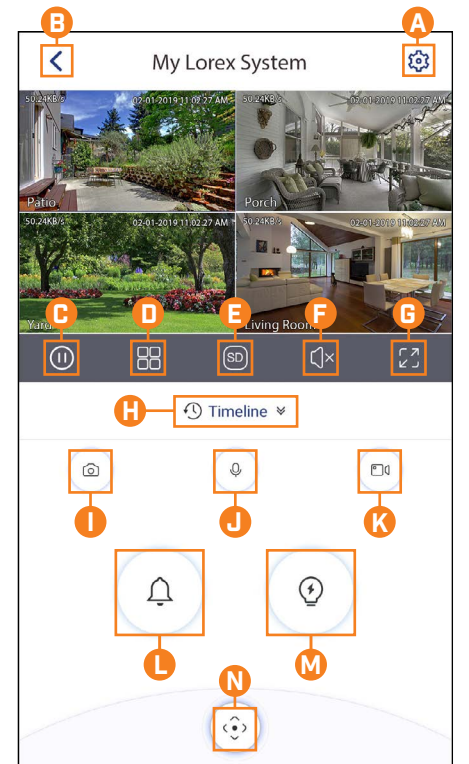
B A
My Lorex System

50.24KB/s 02-01-2019 11:02:27 AM
Patio
50.24KB/s 02-01-2019 11:02:27 AM
Porch
50.24KB/s 02-01-2019 11:02:27 AM
Yard
50.24KB/s 02-01-2019 11:02:27 AM
Living Room

C D E F G
SD

H
Timeline

I J K

L M

N